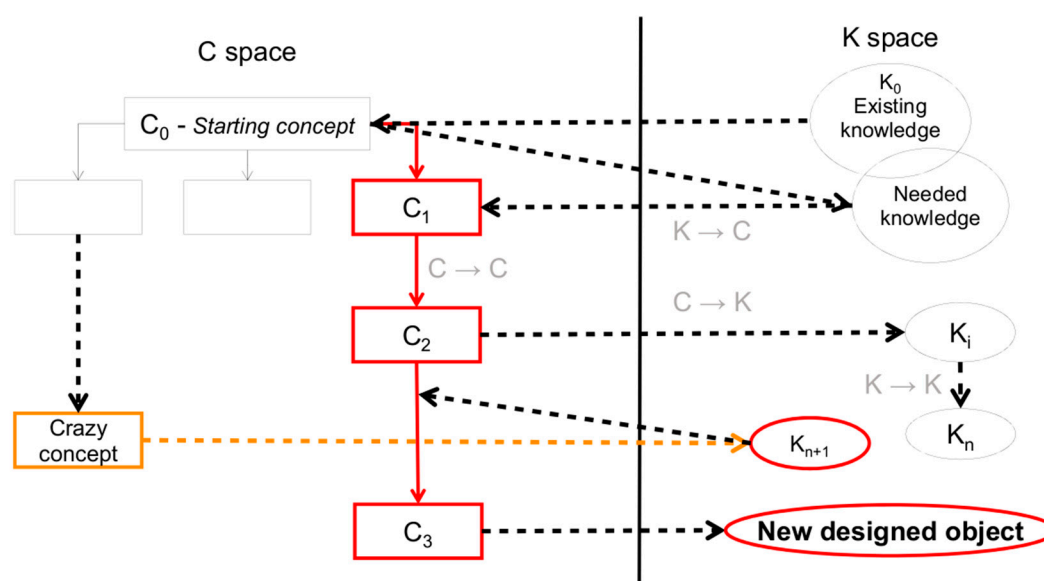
C space

K space

$K_0$ Existing knowledge

$C_0$ - *Starting concept*

Needed knowledge

$C_1$

$K \rightarrow C$

$C \rightarrow C$

$C \rightarrow K$

$C_2$

$K_i$

$K \rightarrow K$

Crazy concept

$K_{n+1}$

$K_n$

$C_3$

**New designed object**